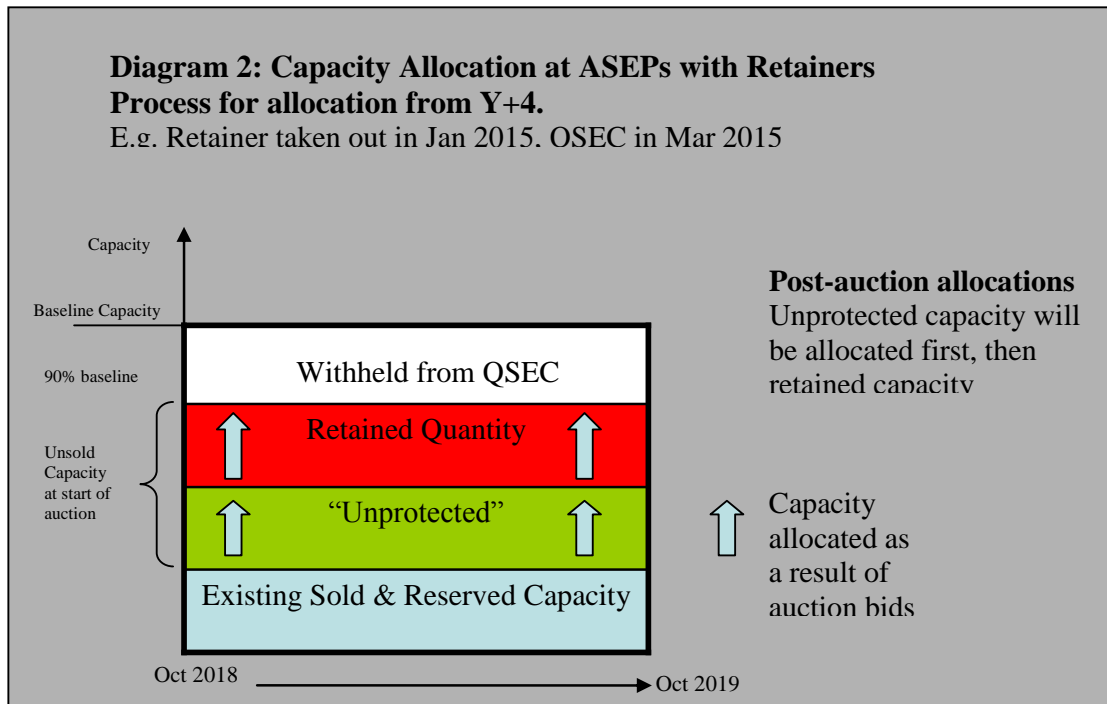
**Diagram 2: Capacity Allocation at ASEPs with Retainers Process for allocation from Y+4.**

E.g. Retainer taken out in Jan 2015. OSEC in Mar 2015

Capacity

Baseline Capacity

90% baseline

Unsold Capacity at start of auction

Withheld from QSEC

Retained Quantity

"Unprotected"

Existing Sold & Reserved Capacity

Oct 2018

Oct 2019

**Post-auction allocations**
Unprotected capacity will be allocated first, then retained capacity

Capacity allocated as a result of auction bids